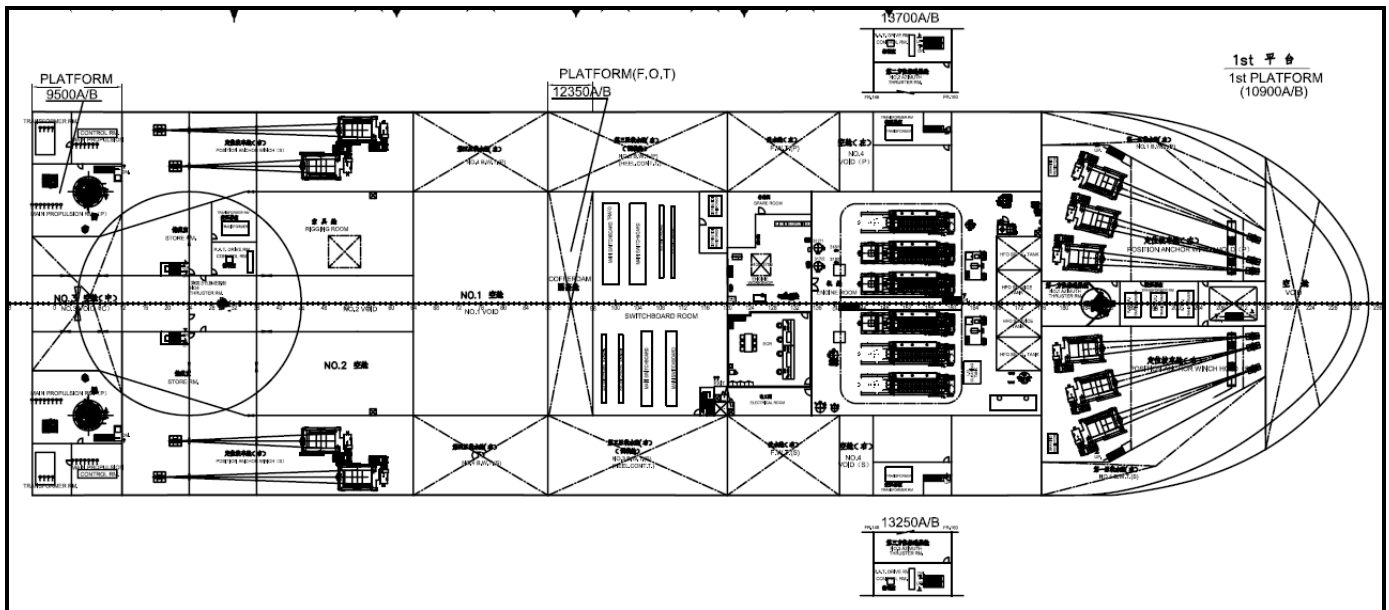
13700A/B

1st 平台
1st PLATFORM
(10900A/B)

PLATFORM
9500A/B

PLATFORM(F,O,T)
12350A/B

TRANSFORMER RM.
CONTROL RM.
MAIN PROPULSION RM.(P)
STORE RM.
RIGGING ROOM
NO.3
NO.2 VOID
NO.1 空舱
NO.1 VOID
COFFERDAM
SWITCHBOARD ROOM
SPARE ROOM
ENGINE ROOM
NO.4
VOID (P)
F.W.T.(P)
POSITION ANCHOR WINCH RM.(P)
NO.2 空舱
STORE RM.
MAIN PROPULSION RM.(S)
TRANSFORMER RM.
CONTROL RM.
ELECTRICAL ROOM
F.W.T.(S)
NO.4
VOID (S)
POSITION ANCHOR WINCH RM.(S)
VOID

13250A/B